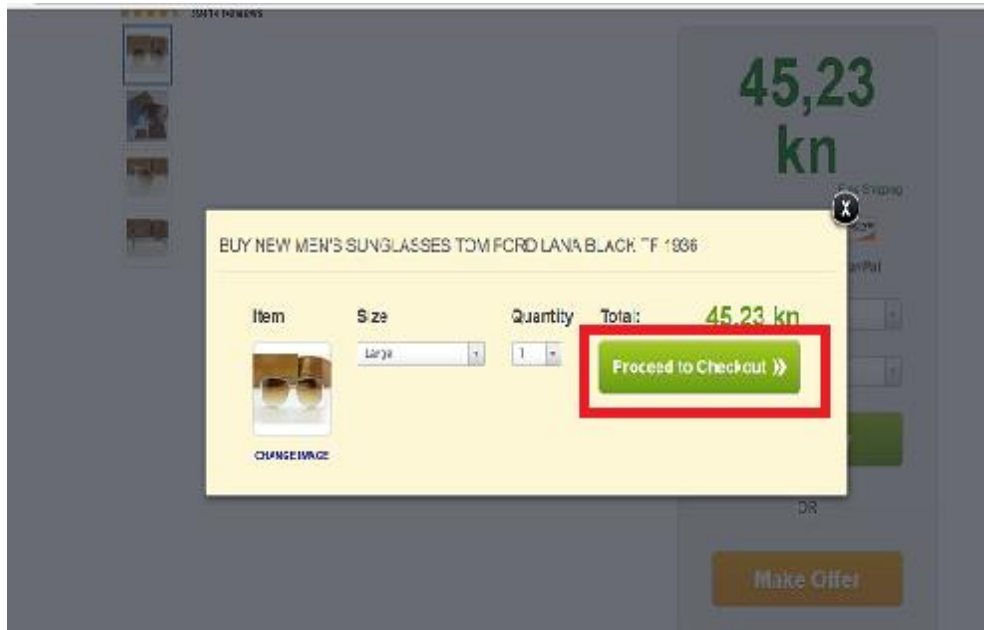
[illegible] Reviews

45,23 kn

Free Shipping

PayPal

X

BUY NEW MEN'S SUNGLASSES TOM FORD LANA BLACK TF 1936

Item

Size

Quantity

Total:

45,23 kn

Large

1

Proceed to Checkout »

CHANGE IMAGE

OR

Make Offer